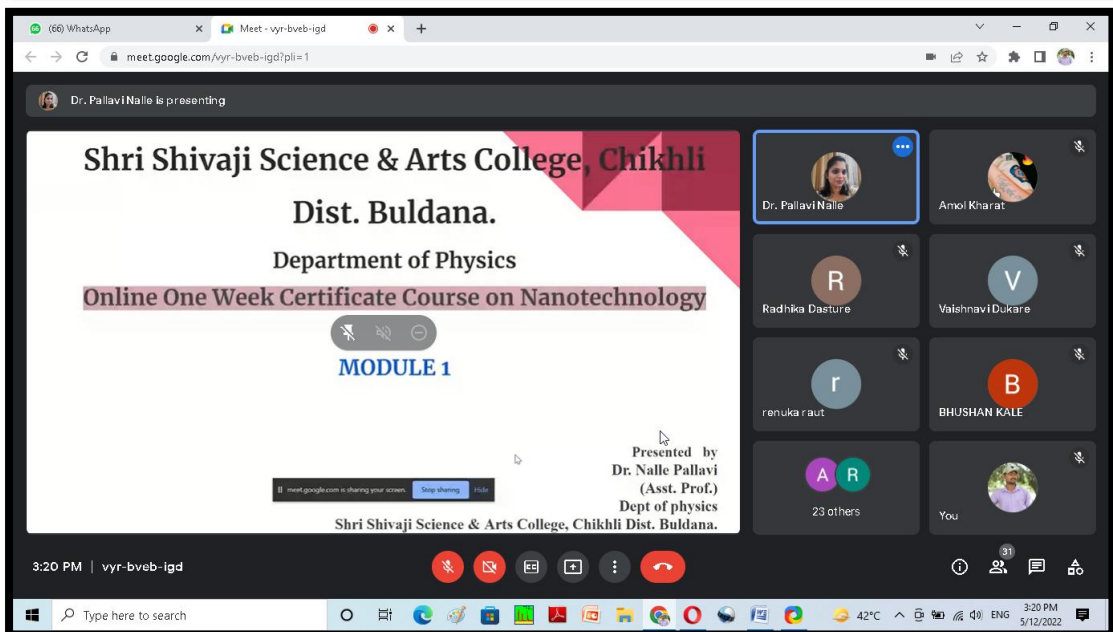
(66) WhatsApp
Meet - vyr-bveb-igd
meet.google.com/vyr-bveb-igd?pli=1

Dr. Pallavi Nalle is presenting

Shri Shivaji Science & Arts College, Chikhli Dist. Buldana.

Department of Physics

Online One Week Certificate Course on Nanotechnology

MODULE 1

Presented by
Dr. Nalle Pallavi
(Asst. Prof.)
Dept of physics
Shri Shivaji Science & Arts College, Chikhli Dist. Buldana.

meet.google.com is sharing your screen. Stop sharing Hide

Dr. Pallavi Nalle
Amol Kharat
R
Radhika Dasture
V
Vaishnavi Dukare
r
renuka raut
B
BHUSHAN KALE
A R
23 others
You

3:20 PM | vyr-bveb-igd
31

Type here to search
42°C ENG 3:20 PM 5/12/2022